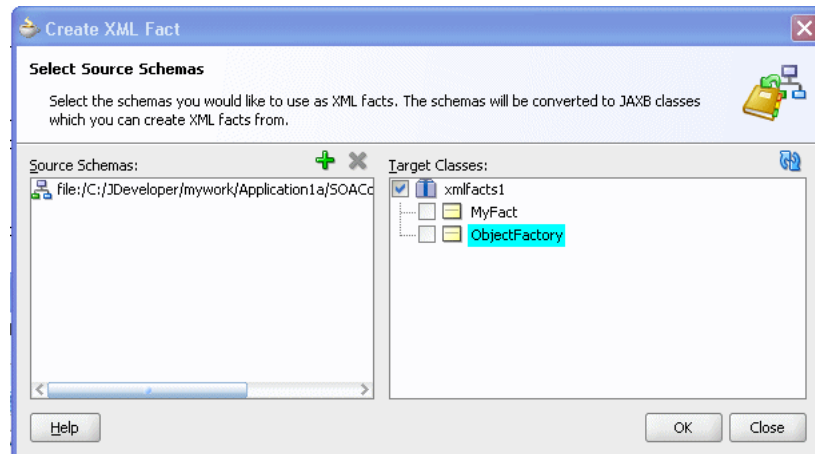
Create XML Fact

Select Source Schemas

Select the schemas you would like to use as XML facts. The schemas will be converted to JAXB classes which you can create XML facts from.

Source Schemas:

file:/C:/JDeveloper/mywork/Application1a/SOACo

Target Classes:

xmlfacts1

MyFact

ObjectFactory

Help

OK

Close